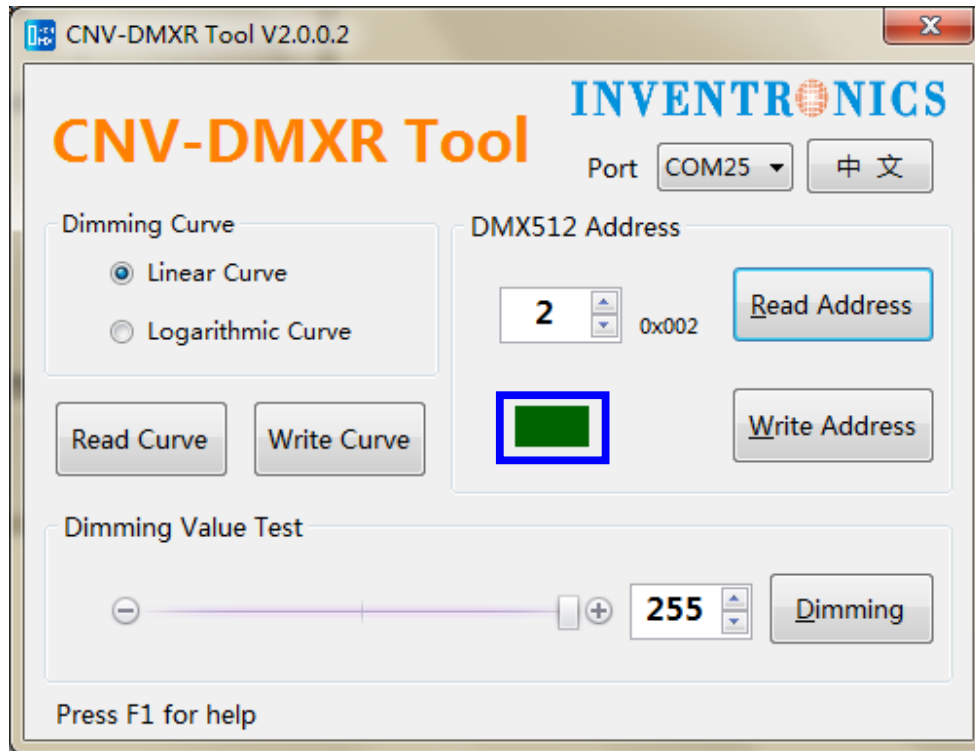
CNV-DMXR Tool V2.0.0.2

INVENTRONICS

CNV-DMXR Tool

Port COM25 中 文

Dimming Curve

Linear Curve

Logarithmic Curve

Read Curve

Write Curve

DMX512 Address

2 0x002

Read Address

Write Address

Dimming Value Test

255

Dimming

Press F1 for help